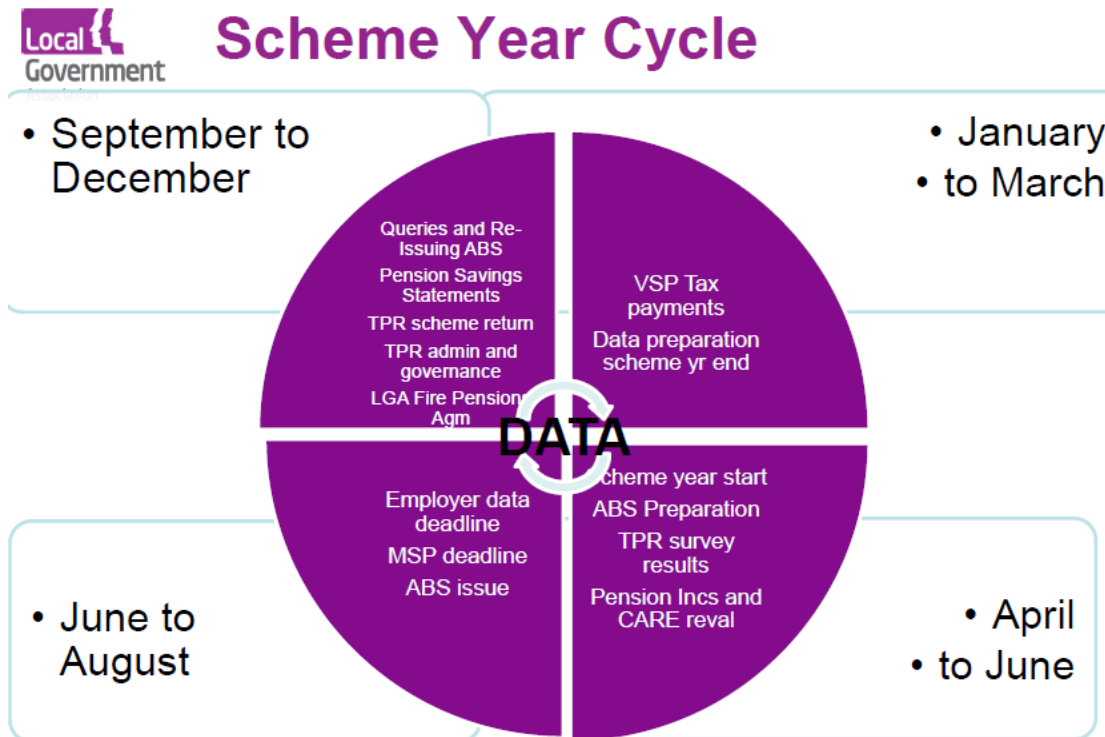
Local Government Association

Scheme Year Cycle

• September to December

• January
• to March

Queries and Re-Issuing ABS
Pension Savings Statements
TPR scheme return
TPR admin and governance
LGA Fire Pension Agm

VSP Tax payments
Data preparation scheme yr end

DATA

Employer data deadline
MSP deadline
ABS issue

Scheme year start
ABS Preparation
TPR survey results
Pension Incs and CARE reval

• June to August

• April
• to June